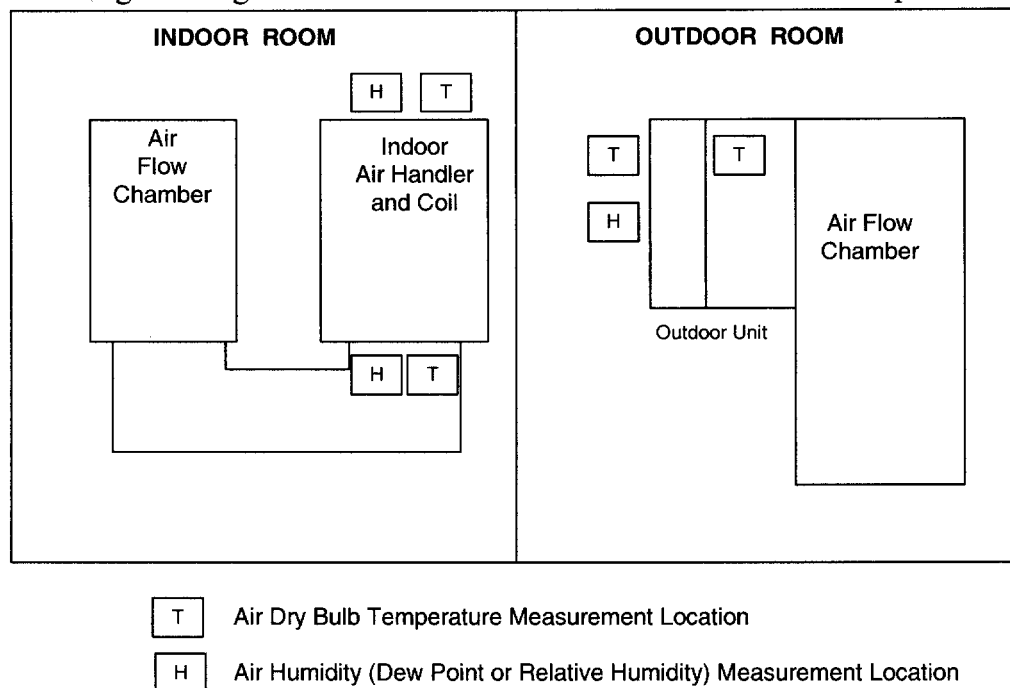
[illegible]

INDOOR ROOM

H T

Air Flow Chamber

Indoor Air Handler and Coil

H T

OUTDOOR ROOM

T

H

T

Air Flow Chamber

Outdoor Unit

T Air Dry Bulb Temperature Measurement Location

H Air Humidity (Dew Point or Relative Humidity) Measurement Location